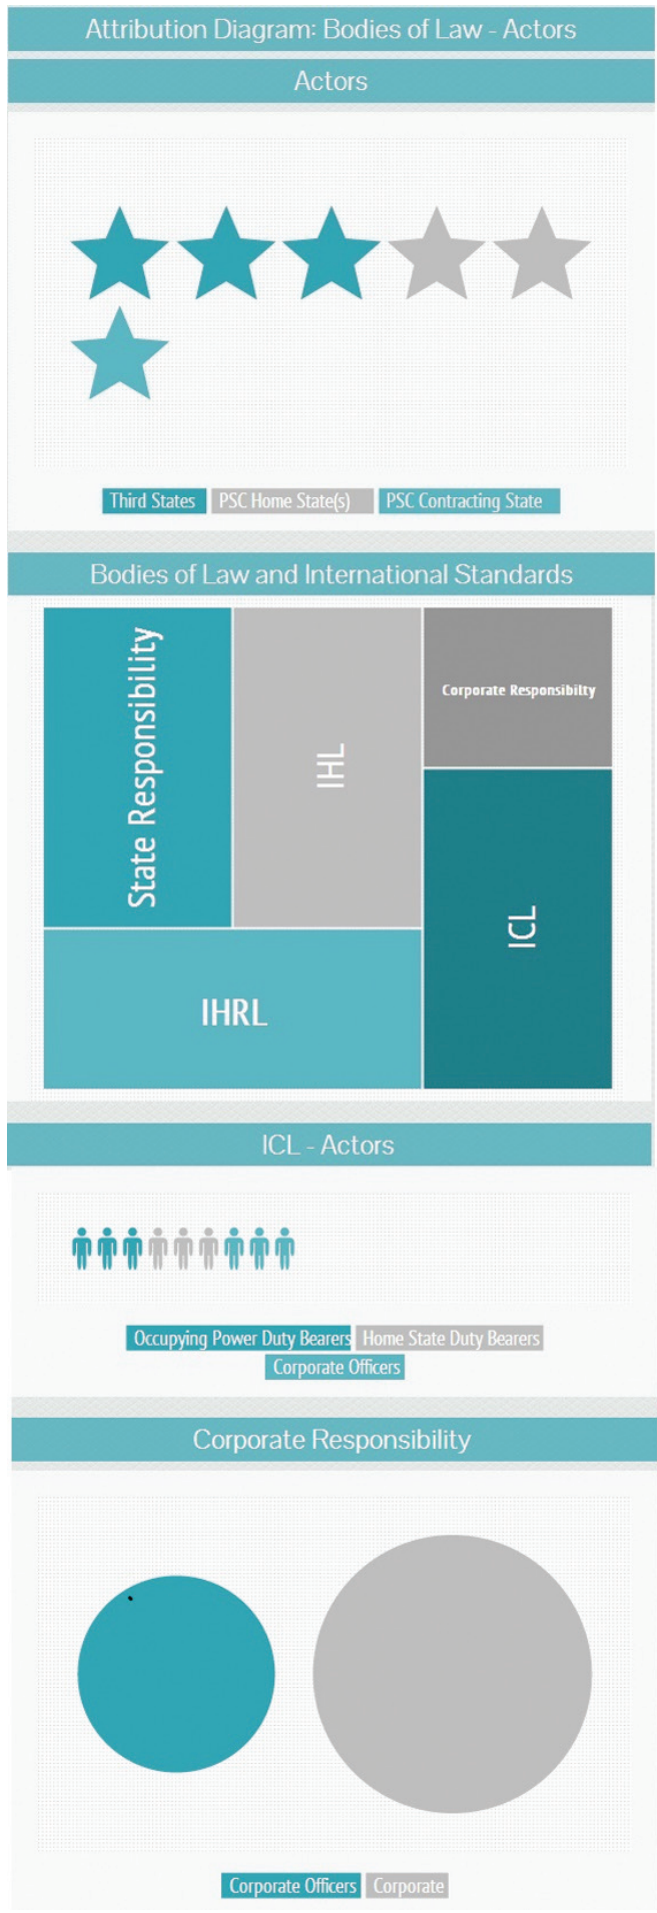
Attribution Diagram: Bodies of Law - Actors

Actors

Third States PSC Home State(s) PSC Contracting State

Bodies of Law and International Standards

State Responsibility

IHL

Corporate Responsibilty

ICL

IHRL

ICL - Actors

Occupying Power Duty Bearers Home State Duty Bearers Corporate Officers

Corporate Responsibility

Corporate Officers Corporate